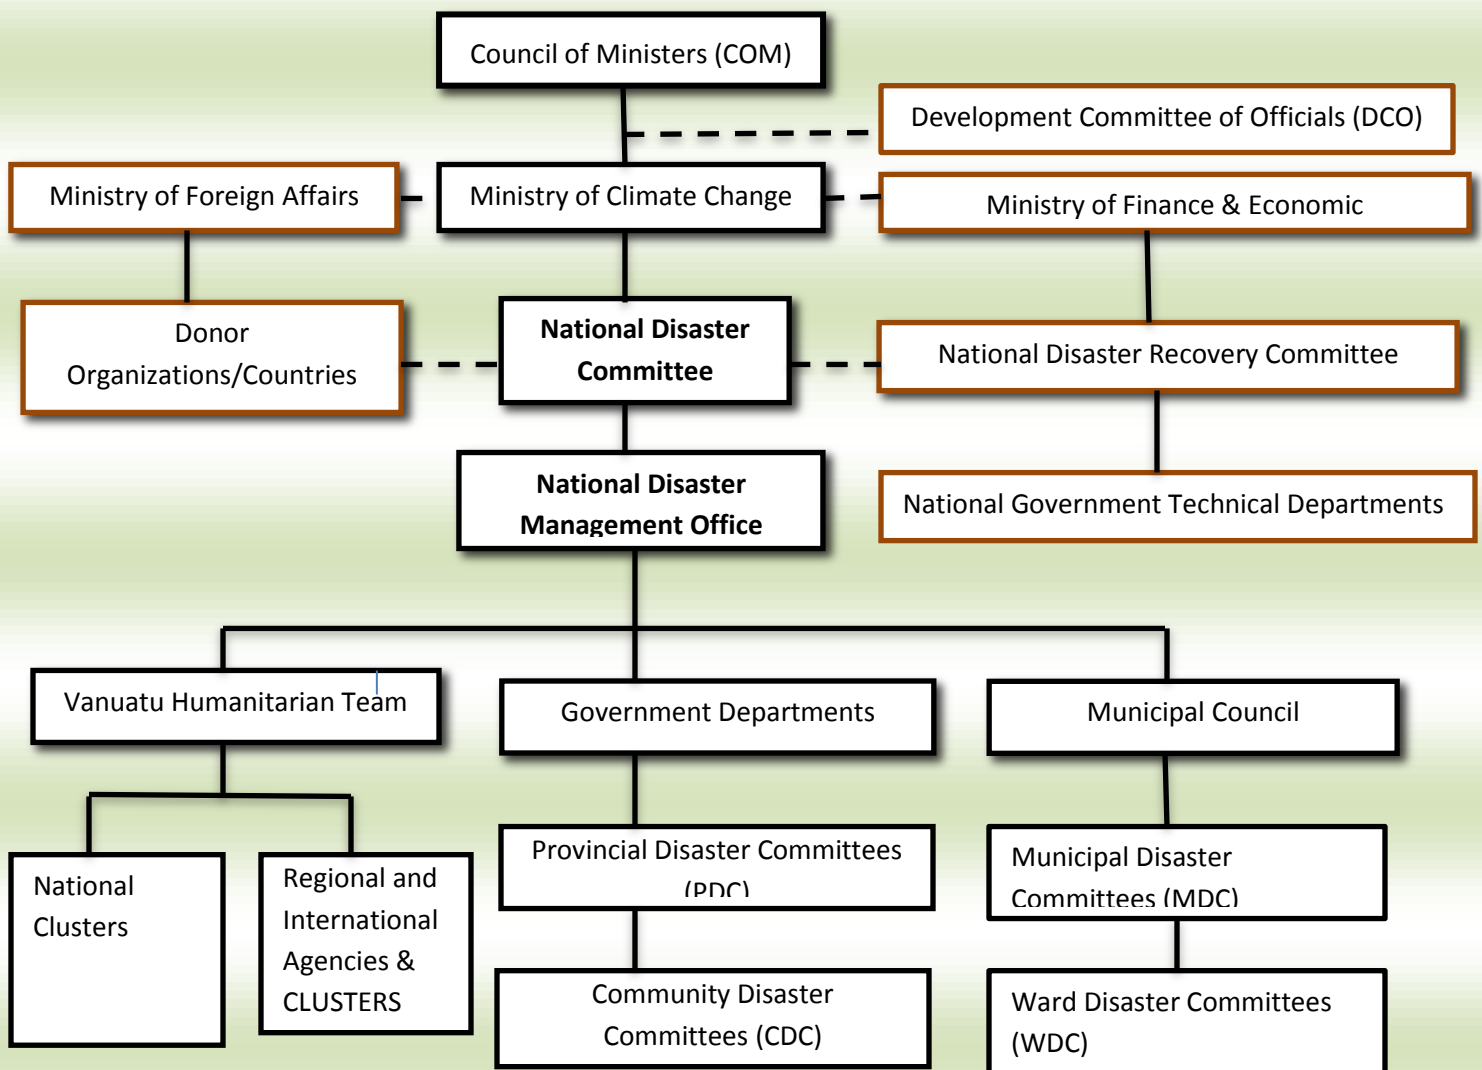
Council of Ministers (COM)

Development Committee of Officials (DCO)

Ministry of Foreign Affairs

Ministry of Climate Change

Ministry of Finance & Economic

Donor Organizations/Countries

National Disaster Committee

National Disaster Recovery Committee

National Disaster Management Office

National Government Technical Departments

Vanuatu Humanitarian Team

Government Departments

Municipal Council

National Clusters

Regional and International Agencies & CLUSTERS

Provincial Disaster Committees (PDC)

Municipal Disaster Committees (MDC)

Community Disaster Committees (CDC)

Ward Disaster Committees (WDC)